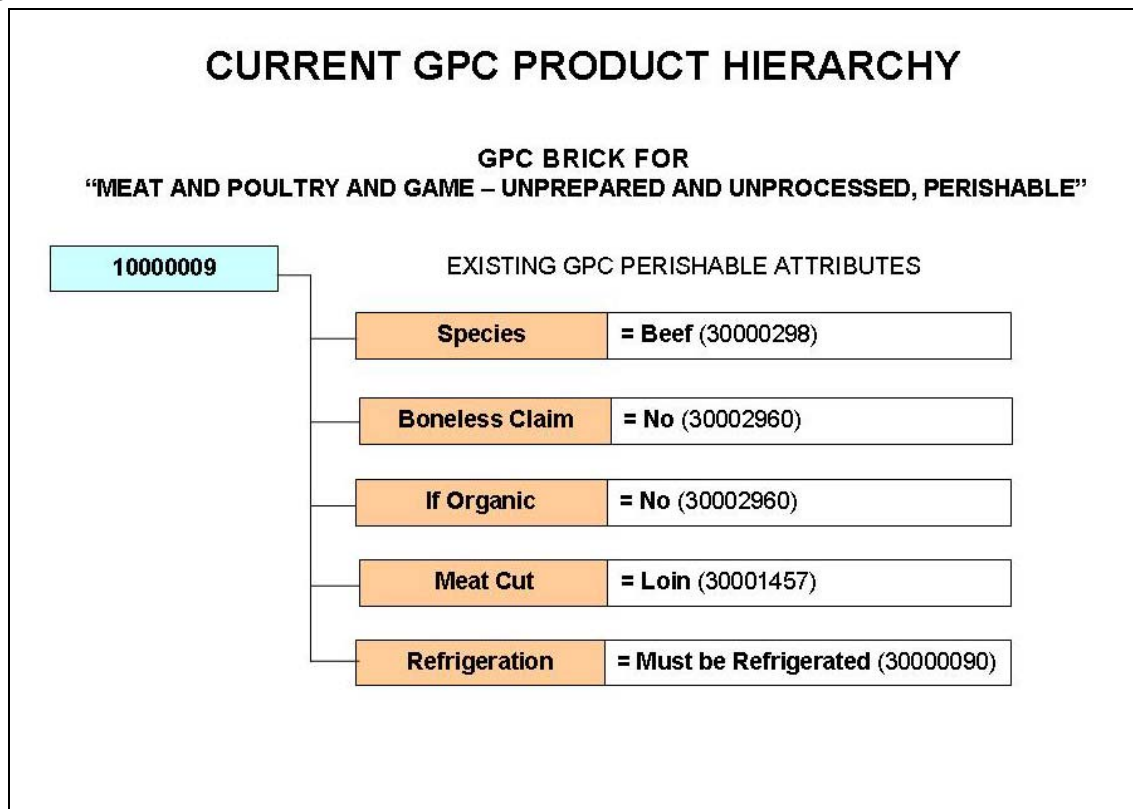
CURRENT GPC PRODUCT HIERARCHY

GPC BRICK FOR
"MEAT AND POULTRY AND GAME – UNPREPARED AND UNPROCESSED, PERISHABLE"

10000009

EXISTING GPC PERISHABLE ATTRIBUTES

| | |
|---|---|
| Species | = Beef (30000298) |
| Boneless Claim | = No (30002960) |
| If Organic | = No (30002960) |
| Meat Cut | = Loin (30001457) |
| Refrigeration | = Must be Refrigerated (30000090) |